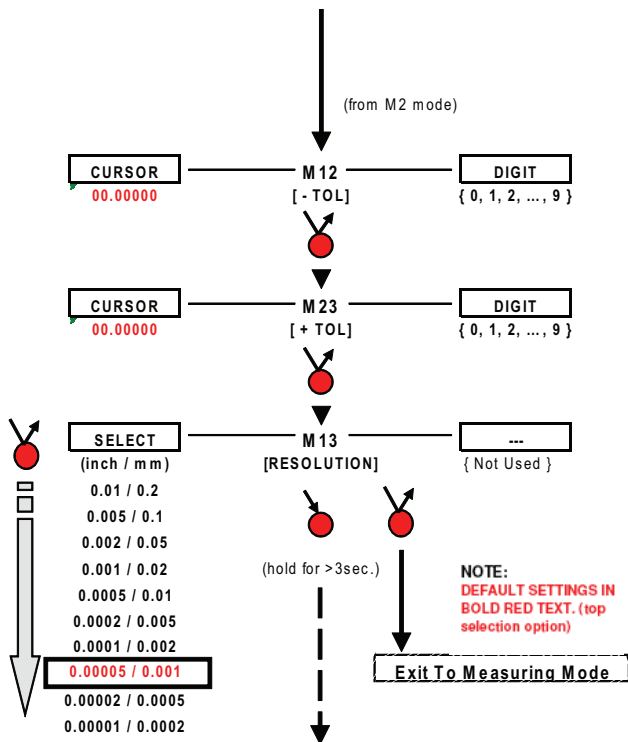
(from M2 mode)

CURSOR
00.00000

M12
[ - TOL]

DIGIT
{ 0, 1, 2, ... , 9 }

CURSOR
00.00000

M23
[ + TOL]

DIGIT
{ 0, 1, 2, ... , 9 }

SELECT
(inch / mm)
0.01 / 0.2
0.005 / 0.1
0.002 / 0.05
0.001 / 0.02
0.0005 / 0.01
0.0002 / 0.005
0.0001 / 0.002
0.00005 / 0.001
0.00002 / 0.0005
0.00001 / 0.0002

M13
[RESOLUTION]

---
{ Not Used }

(hold for >3sec.)

NOTE:
DEFAULT SETTINGS IN BOLD RED TEXT. (top selection option)

Exit To Measuring Mode